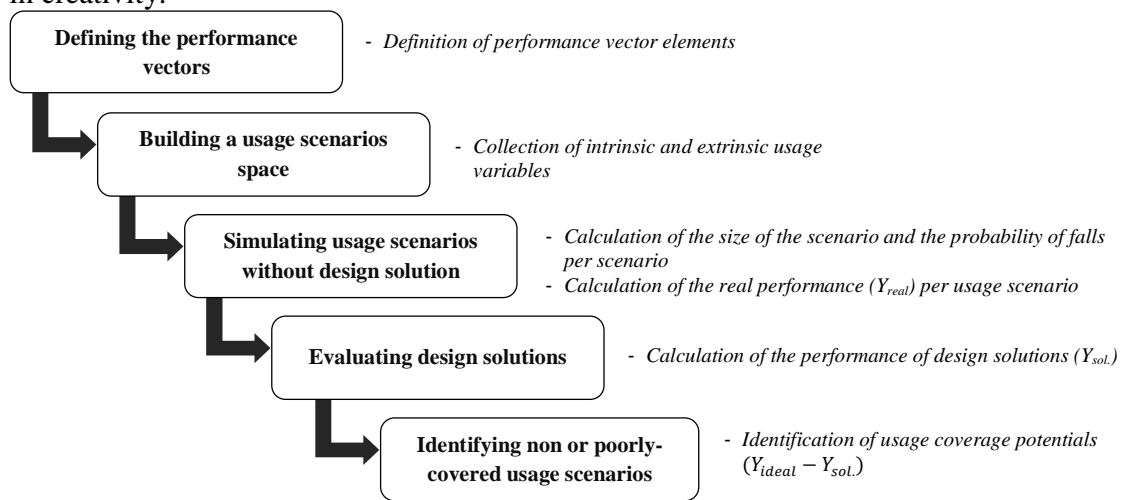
in creativity.

Defining the performance vectors

- Definition of performance vector elements

Building a usage scenarios space

- Collection of intrinsic and extrinsic usage variables

Simulating usage scenarios without design solution

- Calculation of the size of the scenario and the probability of falls per scenario
- Calculation of the real performance ($Y_{real}$) per usage scenario

Evaluating design solutions

- Calculation of the performance of design solutions ($Y_{sol.}$)

Identifying non or poorly-covered usage scenarios

- Identification of usage coverage potentials ($Y_{ideal} - Y_{sol.}$)